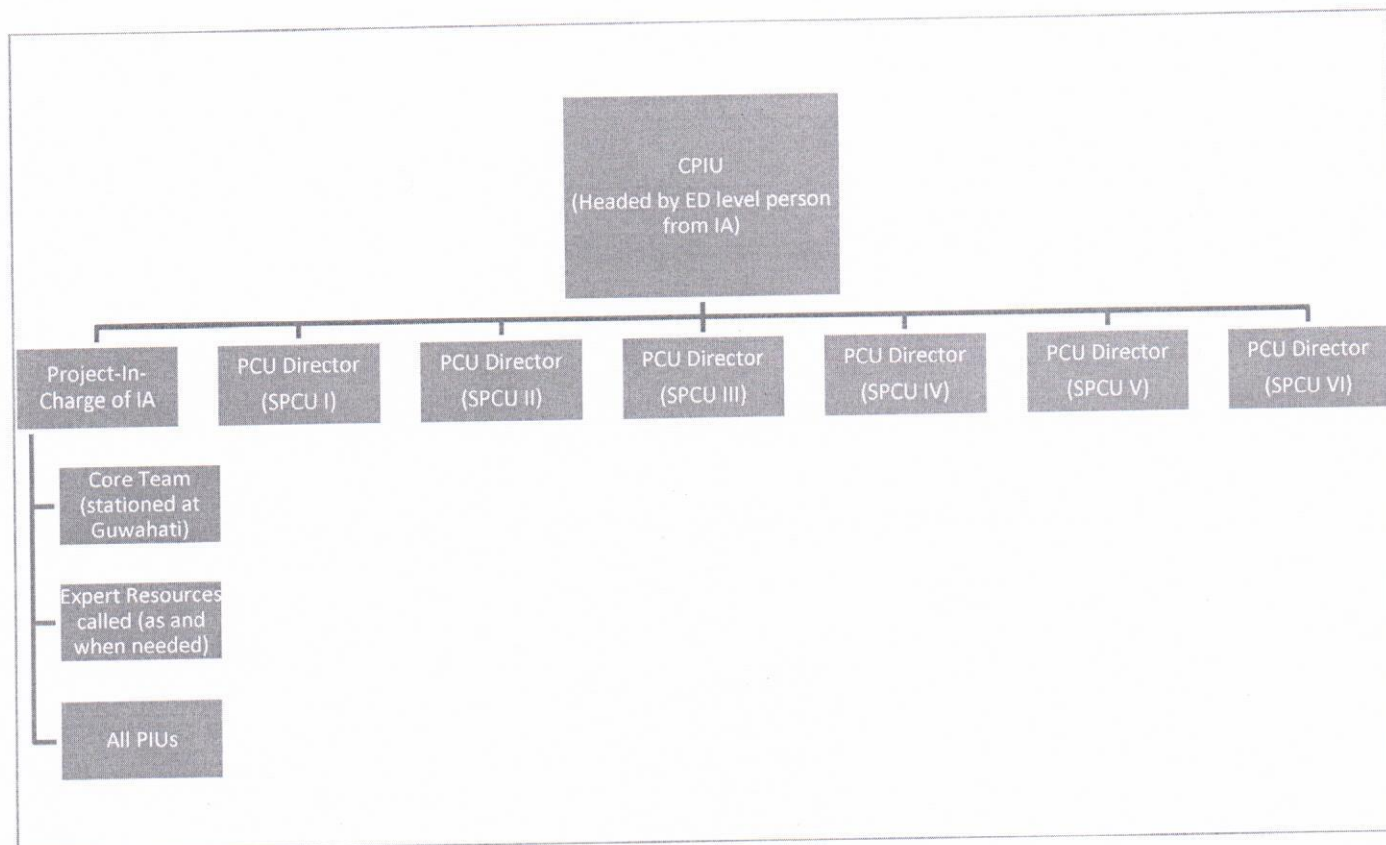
CPIU
(Headed by ED level person from IA)

Project-In-Charge of IA

PCU Director
(SPCU I)

PCU Director
(SPCU II)

PCU Director
(SPCU III)

PCU Director
(SPCU IV)

PCU Director
(SPCU V)

PCU Director
(SPCU VI)

Core Team
(stationed at Guwahati)

Expert Resources called (as and when needed)

All PIUs